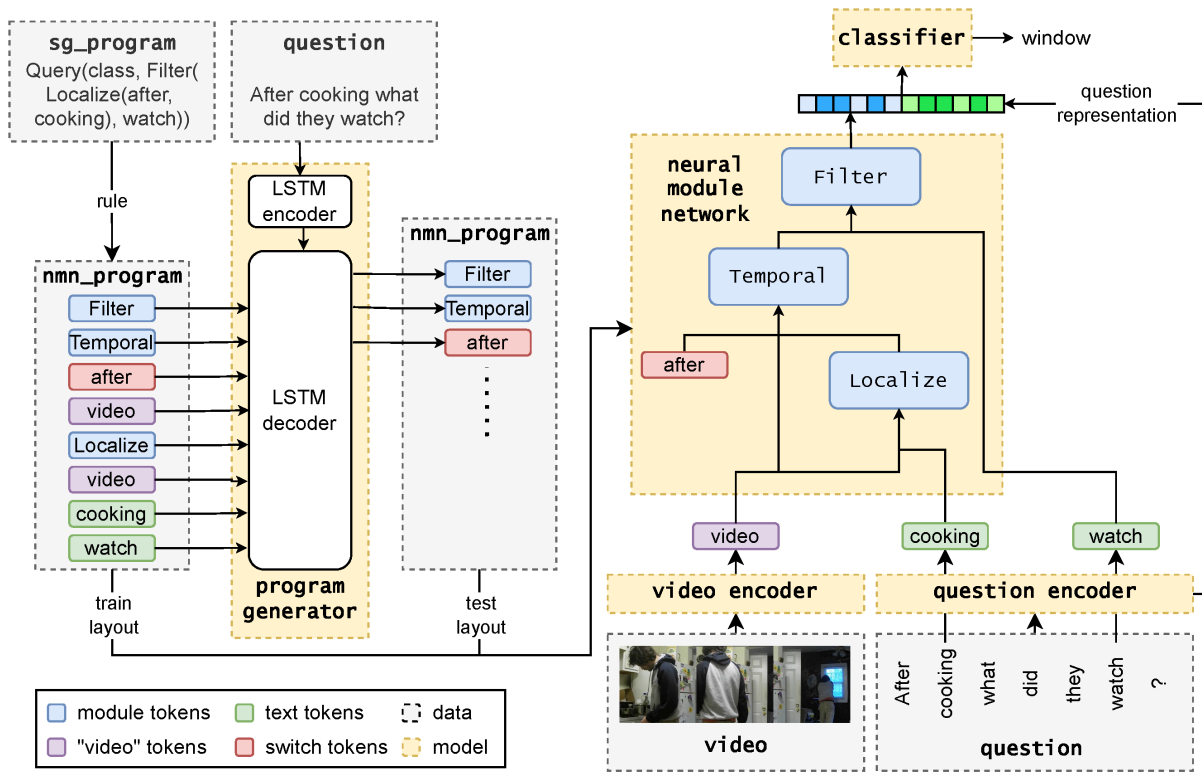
sg_program
Query(class, Filter(Localize(after, cooking), watch))

question
After cooking what did they watch?

rule

nmn_program
Filter
Temporal
after
video
Localize
video
cooking
watch

LSTM encoder

LSTM decoder

program generator

nmn_program
Filter
Temporal
after

train layout

test layout

classifier
window

question representation

neural module network

Filter

Temporal

after

Localize

video
cooking
watch

video encoder

question encoder

video

After
cooking
what
did
they
watch
?

question

module tokens
text tokens
data
"video" tokens
switch tokens
model